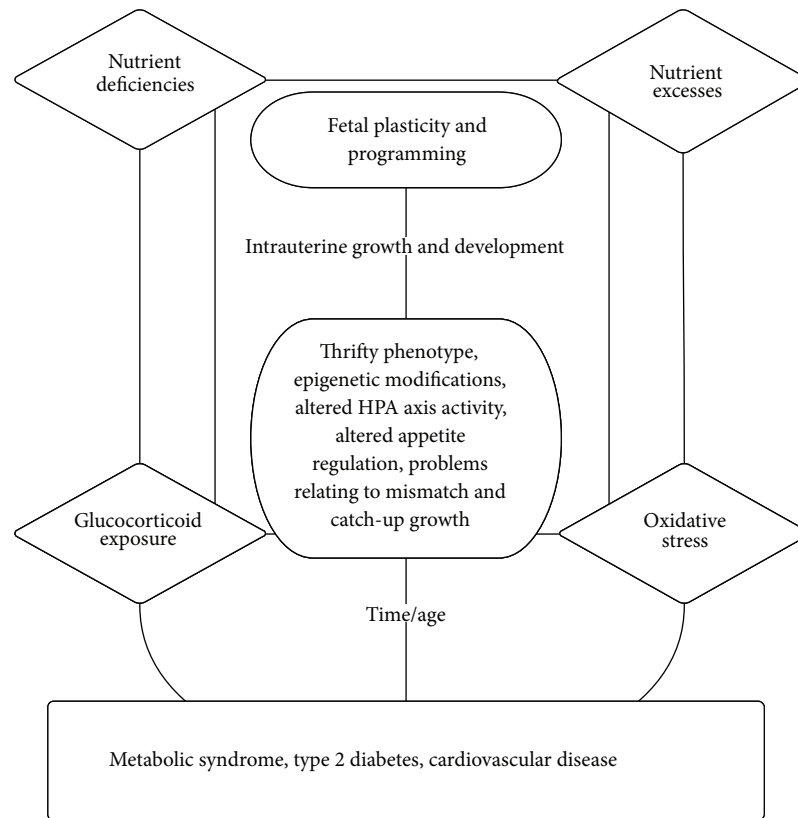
Nutrient deficiencies

Nutrient excesses

Fetal plasticity and programming

Intrauterine growth and development

Thrifty phenotype, epigenetic modifications, altered HPA axis activity, altered appetite regulation, problems relating to mismatch and catch-up growth

Glucocorticoid exposure

Oxidative stress

Time/age

Metabolic syndrome, type 2 diabetes, cardiovascular disease